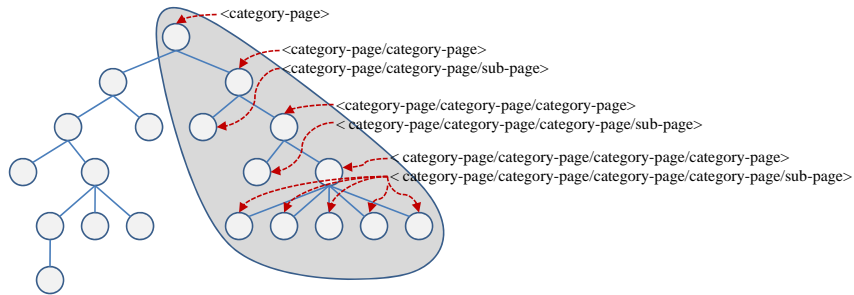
<category-page>
<category-page/category-page>
<category-page/category-page/sub-page>
<category-page/category-page/category-page>
< category-page/category-page/category-page/sub-page>
< category-page/category-page/category-page/category-page>
< category-page/category-page/category-page/category-page/sub-page>